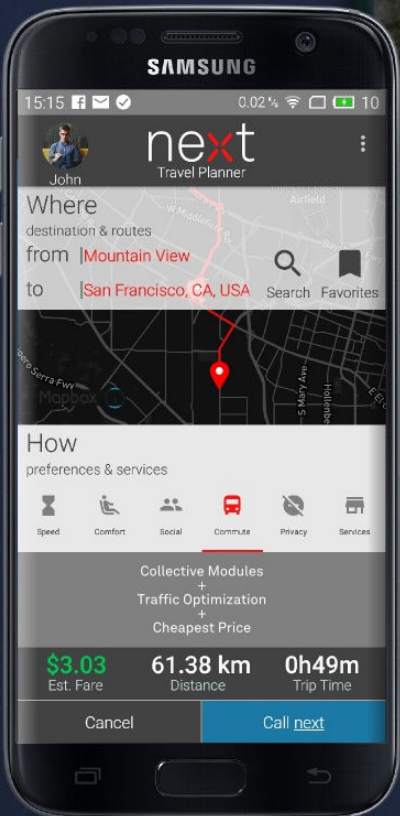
SAMSUNG

15:15 0.02% 10

John

next
Travel Planner

Where
destination & routes

from |Mountain View

to |San Francisco, CA, USA

Search Favorites

Airfield

Serra Fwy

Mapbox

S Mary Ave

Hollenbe

E El C

How
preferences & services

Speed Comfort Social Commute Privacy Services

Collective Modules
+
Traffic Optimization
+
Cheapest Price

$3.03
Est. Fare

61.38 km
Distance

0h49m
Trip Time

Cancel

Call next